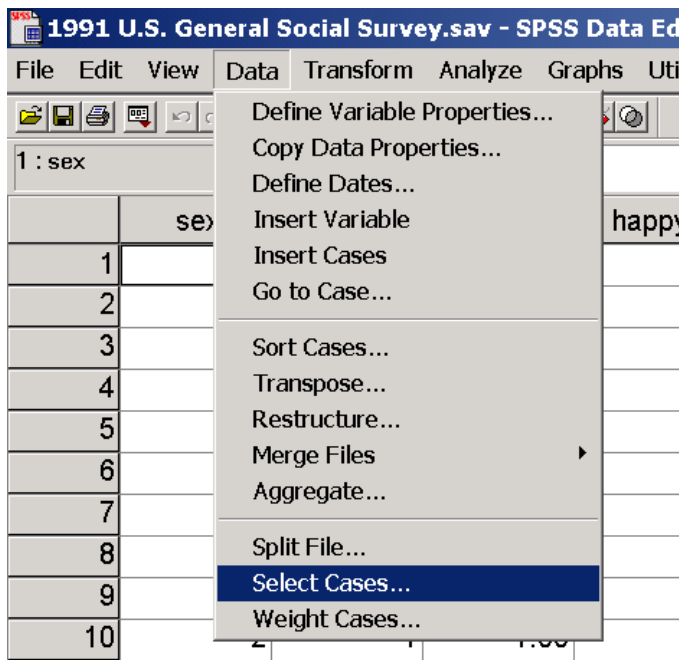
1991 U.S. General Social Survey.sav - SPSS Data Ed

File Edit View Data Transform Analyze Graphs Uti

1 : sex

sex

happy

1
2
3
4
5
6
7
8
9
10

Define Variable Properties...
Copy Data Properties...
Define Dates...
Insert Variable
Insert Cases
Go to Case...

Sort Cases...
Transpose...
Restructure...
Merge Files
Aggregate...

Split File...
Select Cases...
Weight Cases...